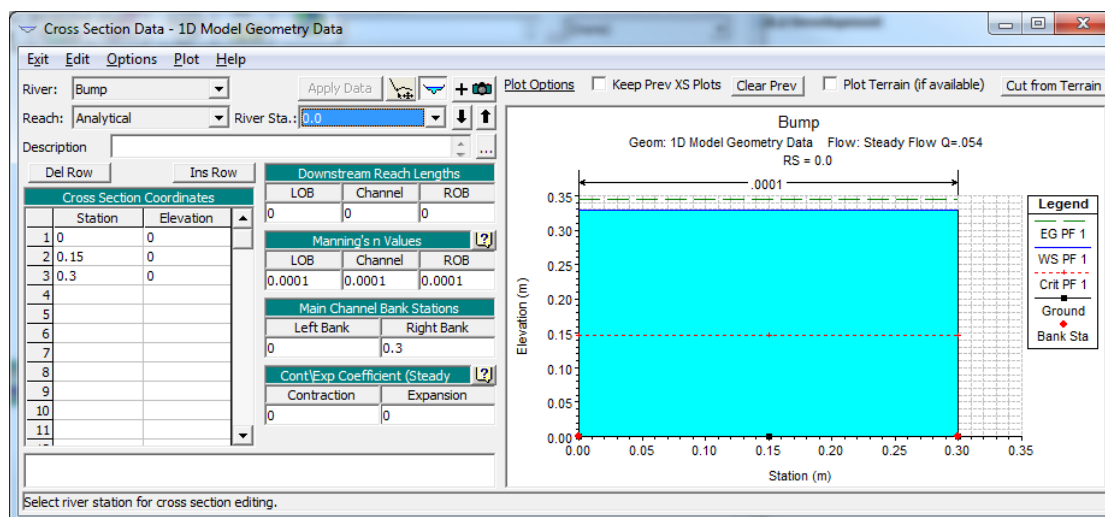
Cross Section Data - 1D Model Geometry Data

Exit Edit Options Plot Help

River: Bump
Apply Data
Plot Options Keep Prev XS Plots Clear Prev Plot Terrain (if available) Cut from Terrain

Reach: Analytical River Sta.: 0.0

Description

Del Row Ins Row

Cross Section Coordinates

| | Station | Elevation |
|---|---|---|
| 1 | 0 | 0 |
| 2 | 0.15 | 0 |
| 3 | 0.3 | 0 |
| 4 | | |
| 5 | | |
| 6 | | |
| 7 | | |
| 8 | | |
| 9 | | |
| 10 | | |
| 11 | | |

Downstream Reach Lengths

| LOB | Channel | ROB |
|---|---|---|
| 0 | 0 | 0 |

Manning's n Values

| LOB | Channel | ROB |
|---|---|---|
| 0.0001 | 0.0001 | 0.0001 |

Main Channel Bank Stations

| Left Bank | Right Bank |
|---|---|
| 0 | 0.3 |

Cont\Exp Coefficient (Steady

| Contraction | Expansion |
|---|---|
| 0 | 0 |

Bump
Geom: 1D Model Geometry Data Flow: Steady Flow Q=.054
RS = 0.0

.0001

Elevation (m)
0.35
0.30
0.25
0.20
0.15
0.10
0.05
0.00

0.00 0.05 0.10 0.15 0.20 0.25 0.30 0.35
Station (m)

Legend
EG PF 1
WS PF 1
Crit PF 1
Ground
Bank Sta

Select river station for cross section editing.